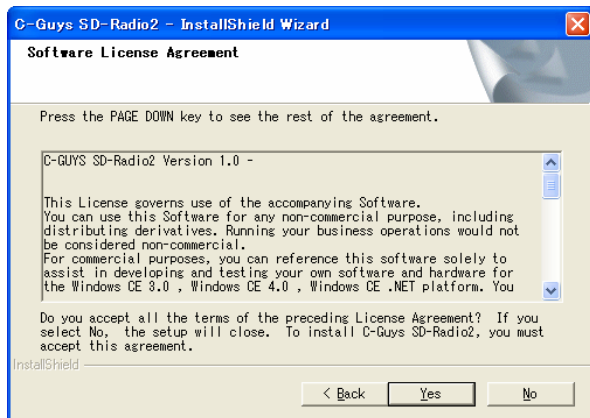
C-Guys SD-Radio2 - InstallShield Wizard

Software License Agreement

Press the PAGE DOWN key to see the rest of the agreement.

C-GUYS SD-Radio2 Version 1.0 -

This License governs use of the accompanying Software.
You can use this Software for any non-commercial purpose, including distributing derivatives. Running your business operations would not be considered non-commercial.
For commercial purposes, you can reference this software solely to assist in developing and testing your own software and hardware for the Windows CE 3.0 , Windows CE 4.0 , Windows CE .NET platform. You

Do you accept all the terms of the preceding License Agreement? If you select No, the setup will close. To install C-Guys SD-Radio2, you must accept this agreement.

InstallShield

< Back Yes No